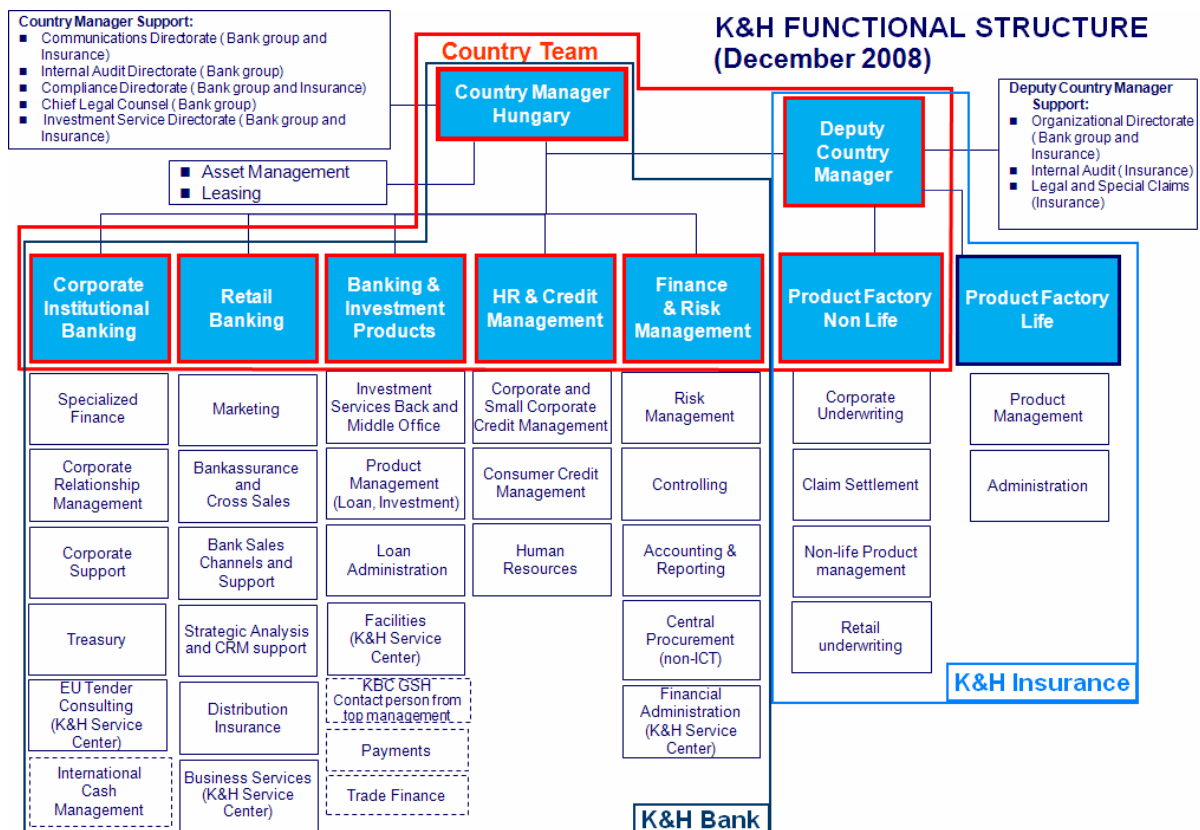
Country Manager Support:
- Communications Directorate ( Bank group and Insurance)
- Internal Audit Directorate ( Bank group)
- Compliance Directorate ( Bank group and Insurance)
- Chief Legal Counsel ( Bank group)
- Investment Service Directorate ( Bank group and Insurance)

K&H FUNCTIONAL STRUCTURE (December 2008)

Country Team

Country Manager Hungary

Deputy Country Manager Support:
- Organizational Directorate ( Bank group and Insurance)
- Internal Audit ( Insurance)
- Legal and Special Claims (Insurance)

Deputy Country Manager

- Asset Management
- Leasing

Corporate Institutional Banking

Retail Banking

Banking & Investment Products

HR & Credit Management

Finance & Risk Management

Product Factory Non Life

Product Factory Life

Specialized Finance

Corporate Relationship Management

Corporate Support

Treasury

EU Tender Consulting (K&H Service Center)

International Cash Management

Marketing

Bankassurance and Cross Sales

Bank Sales Channels and Support

Strategic Analysis and CRM support

Distribution Insurance

Business Services (K&H Service Center)

Investment Services Back and Middle Office

Product Management (Loan, Investment)

Loan Administration

Facilities (K&H Service Center)

KBC GSH Contact person from top management

Payments

Trade Finance

Corporate and Small Corporate Credit Management

Consumer Credit Management

Human Resources

Risk Management

Controlling

Accounting & Reporting

Central Procurement (non-ICT)

Financial Administration (K&H Service Center)

Corporate Underwriting

Claim Settlement

Non-life Product management

Retail underwriting

Product Management

Administration

K&H Insurance

K&H Bank